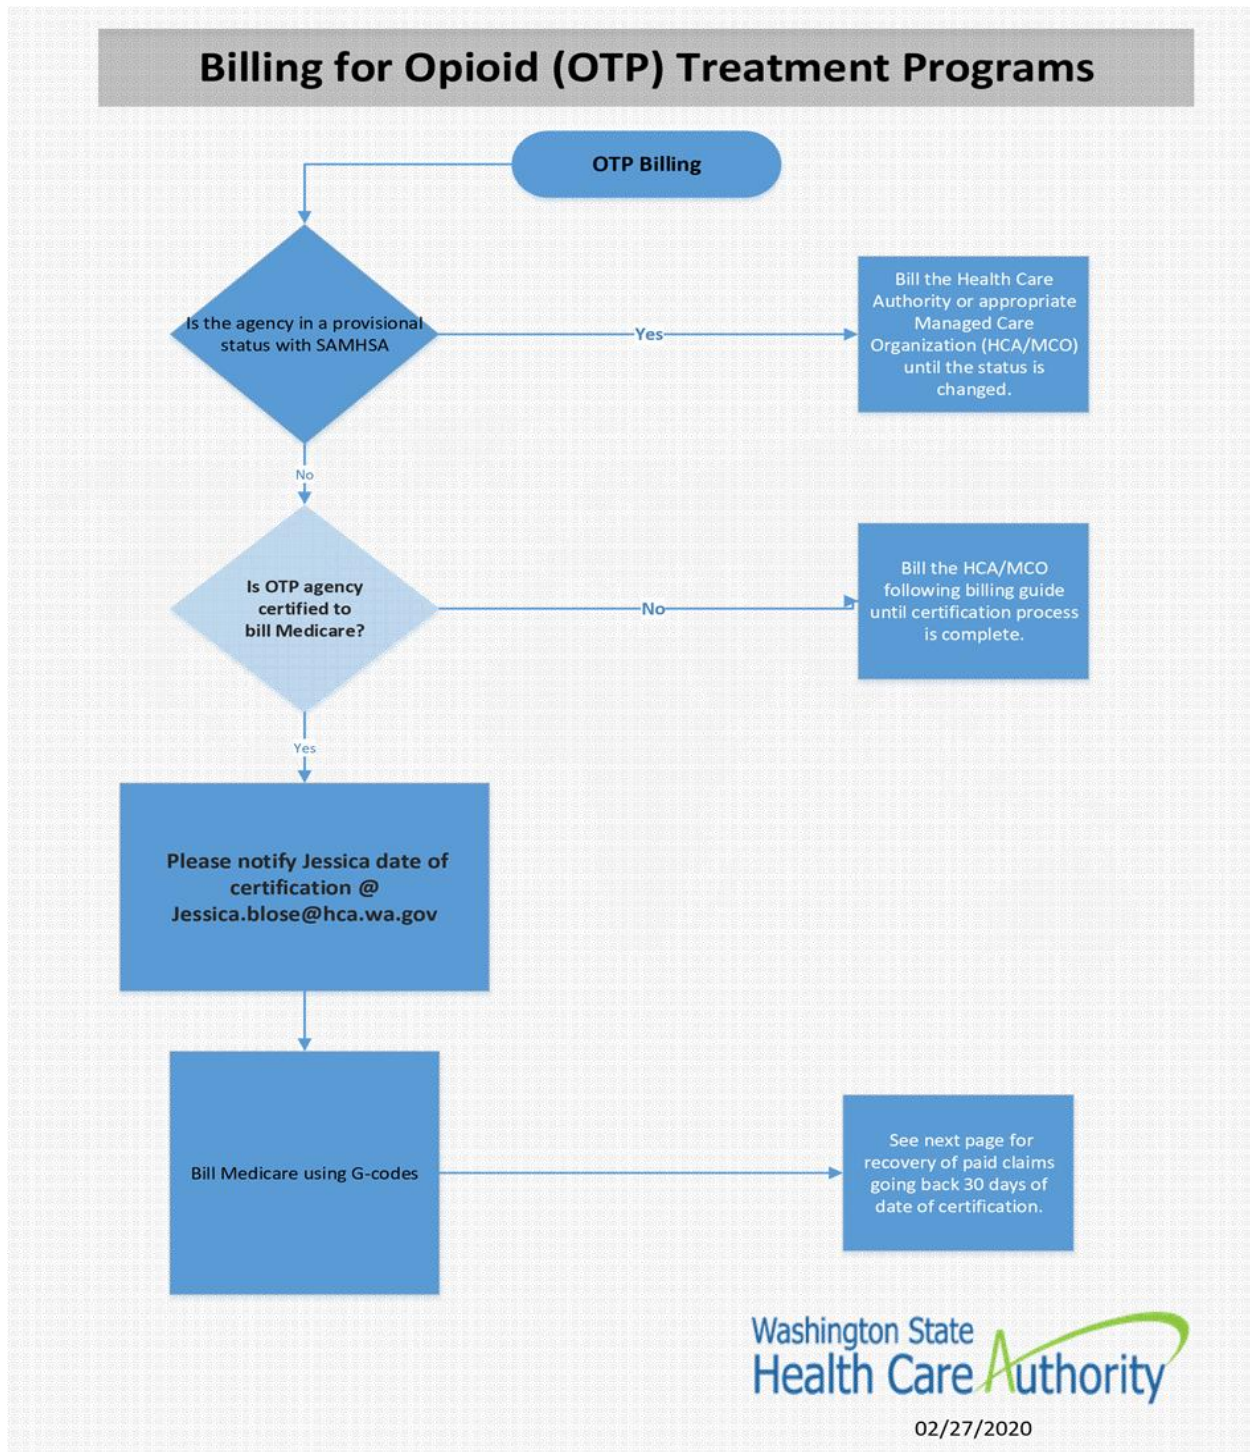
Billing for Opioid (OTP) Treatment Programs

OTP Billing

Is the agency in a provisional status with SAMHSA

Yes

Bill the Health Care Authority or appropriate Managed Care Organization (HCA/MCO) until the status is changed.

No

Is OTP agency certified to bill Medicare?

No

Bill the HCA/MCO following billing guide until certification process is complete.

Yes

Please notify Jessica date of certification @ Jessica.blose@hca.wa.gov

Bill Medicare using G-codes

See next page for recovery of paid claims going back 30 days of date of certification.

Washington State Health Care Authority

02/27/2020